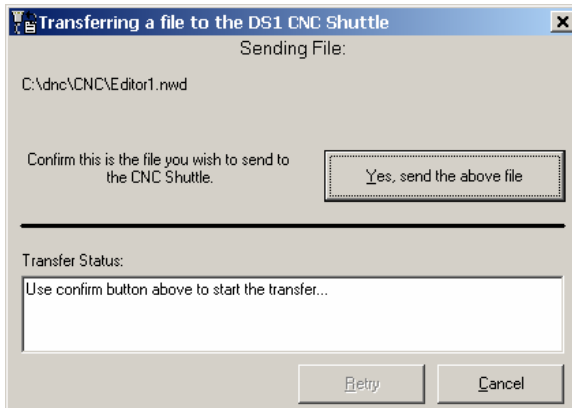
Transferring a file to the DS1 CNC Shuttle
×

Sending File:

C:\dnc\CNC\Editor1.nwd

Confirm this is the file you wish to send to the CNC Shuttle.

Yes, send the above file

Transfer Status:

Use confirm button above to start the transfer...

Retry

Cancel